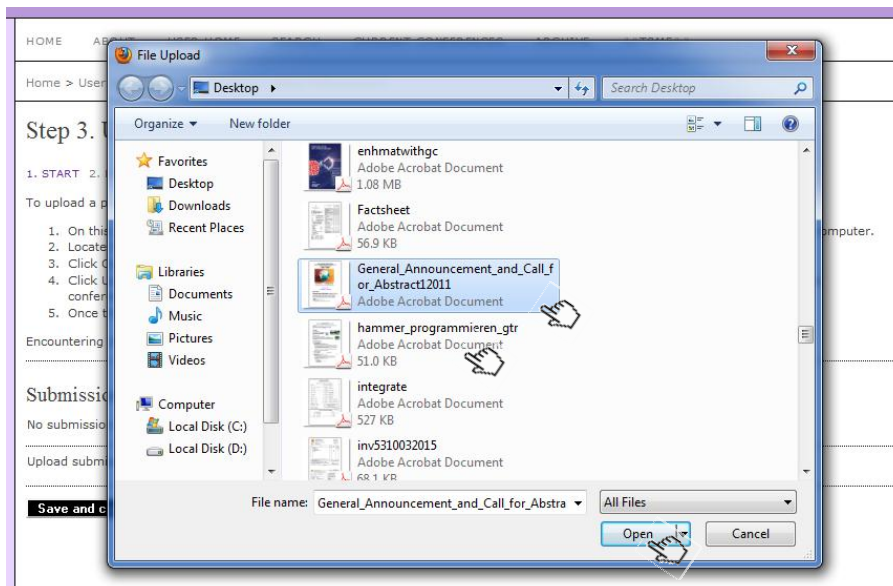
HOME ABO

Home > User

Step 3. U

1. START 2.

To upload a p

1. On thi
2. Locate
3. Click
4. Click
confer
5. Once t

Encountering

Submissio

No submissio

Upload subm

Save and c

omputer.

File Upload

Desktop ▸

Search Desktop

Organize ▾ New folder

Favorites
Desktop
Downloads
Recent Places

Libraries
Documents
Music
Pictures
Videos

Computer
Local Disk (C:)
Local Disk (D:)

enhmatwithgc
Adobe Acrobat Document
1.08 MB

Factsheet
Adobe Acrobat Document
56.9 KB

General_Announcement_and_Call_for_Abstract12011
Adobe Acrobat Document

hammer_programmieren_gtr
Adobe Acrobat Document
51.0 KB

integrate
Adobe Acrobat Document
527 KB

inv5310032015
Adobe Acrobat Document
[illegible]

File name: General_Announcement_and_Call_for_Abstra

All Files

Open

Cancel